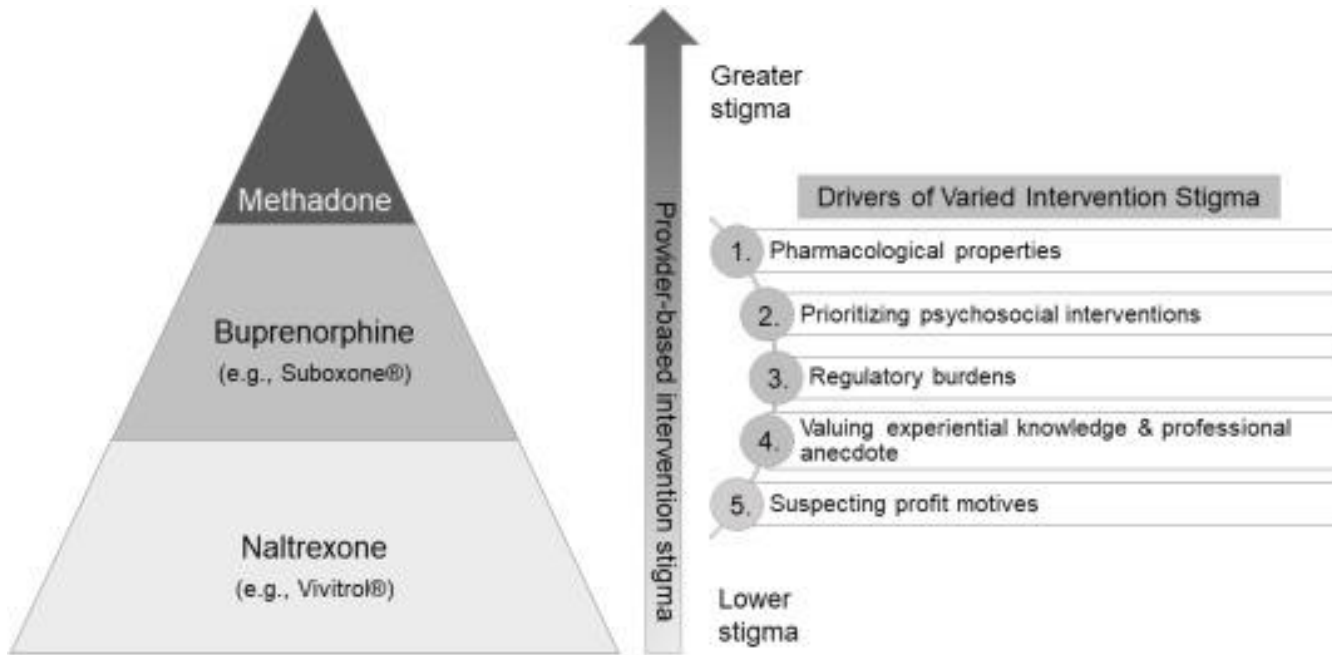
Methadone

Buprenorphine
(e.g., Suboxone®)

Naltrexone
(e.g., Vivitrol®)

Provider-based intervention stigma

Greater stigma

Drivers of Varied Intervention Stigma

1. Pharmacological properties

2. Prioritizing psychosocial interventions

3. Regulatory burdens

4. Valuing experiential knowledge & professional anecdote

5. Suspecting profit motives

Lower stigma